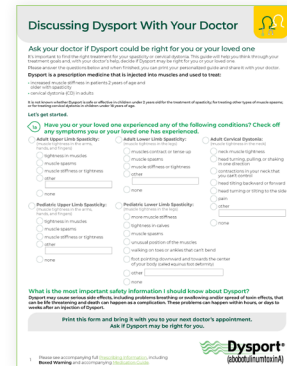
Discussing Dysport With Your Doctor

Ask your doctor if Dysport could be right for you or your loved one

It's important to find the right treatment for your spasticity or cervical dystonia. This guide will help you think through your treatment goals and, with your doctor's help, decide if Dysport may be right for you or your loved one.

Please answer the questions below and when finished, you can print out a personalized guide and share it with your doctor.

Dysport is a prescription medicine that is injected into muscles and used to treat:
• increased muscle stiffness in patients 2 years of age and older with spasticity
• cervical dystonia (CD) in adults

It is not known whether Dysport is safe or effective in children under 2 years old for the treatment of spasticity, for treating other types of muscle spasms, or for treating cervical dystonia in children under 18 years of age.

Let's get started.

1a Have you or your loved one experienced any of the following conditions? Check off any symptoms you or your loved one has experienced.

Adult Upper Limb Spasticity:
(muscle tightness in the arms, hands, and fingers)
☐ tightness in muscles
☐ muscle spasms
☐ muscle stiffness or tightness
☐ other
☐ none

Adult Lower Limb Spasticity:
(muscle tightness in the legs)
☐ muscles contract or tense up
☐ muscle spasms
☐ muscle stiffness or tightness
☐ other
☐ none

Adult Cervical Dystonia:
(muscle tightness in the neck)
☐ neck muscle tightness
☐ head turning, pulling, or shaking in one direction
☐ contractions in your neck that you can't control
☐ head tilting backward or forward
☐ head turning or tilting to the side
☐ pain
☐ other
☐ none

Pediatric Upper Limb Spasticity:
(muscle tightness in the arms, hands, and fingers)
☐ tightness in muscles
☐ muscle spasms
☐ muscle stiffness or tightness
☐ other
☐ none

Pediatric Lower Limb Spasticity:
(muscle tightness in the legs)
☐ muscle stiffness in legs
☐ tightness in calves
☐ muscle spasms
☐ unusual position of the muscles
☐ walking on toes or ankles that can't bend
☐ foot pointing downward and towards the center of your body (called equinus foot deformity)
☐ other
☐ none

What is the most important safety information I should know about Dysport?
Dysport may cause serious side effects, including problems breathing or swallowing and/or spread of toxin effects, that can be life threatening and death can happen as a complication. These problems can happen within hours, or days to weeks after an injection of Dysport.

Print this form and bring it with you to your next doctor's appointment. Ask if Dysport may be right for you.

Please see accompanying full Prescribing Information, including Boxed Warning and accompanying Medication Guide.

Dysport® (abobotulinumtoxinA)